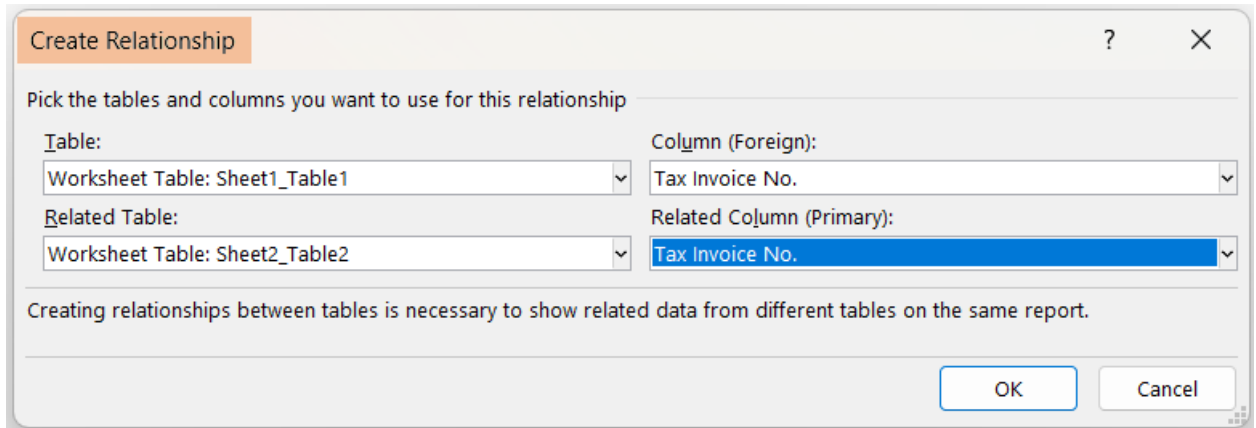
Create Relationship

?

X

Pick the tables and columns you want to use for this relationship

Table:

Worksheet Table: Sheet1_Table1

Column (Foreign):

Tax Invoice No.

Related Table:

Worksheet Table: Sheet2_Table2

Related Column (Primary):

Tax Invoice No.

Creating relationships between tables is necessary to show related data from different tables on the same report.

OK

Cancel